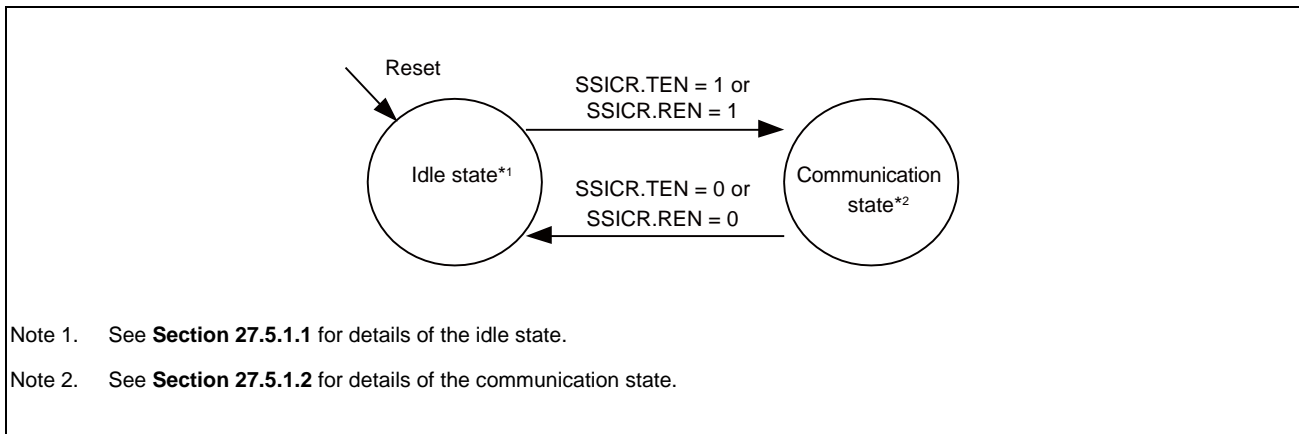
Reset

SSICR.TEN = 1 or
SSICR.REN = 1

Idle state*1

SSICR.TEN = 0 or
SSICR.REN = 0

Communication state*2

Note 1. See **Section 27.5.1.1** for details of the idle state.

Note 2. See **Section 27.5.1.2** for details of the communication state.